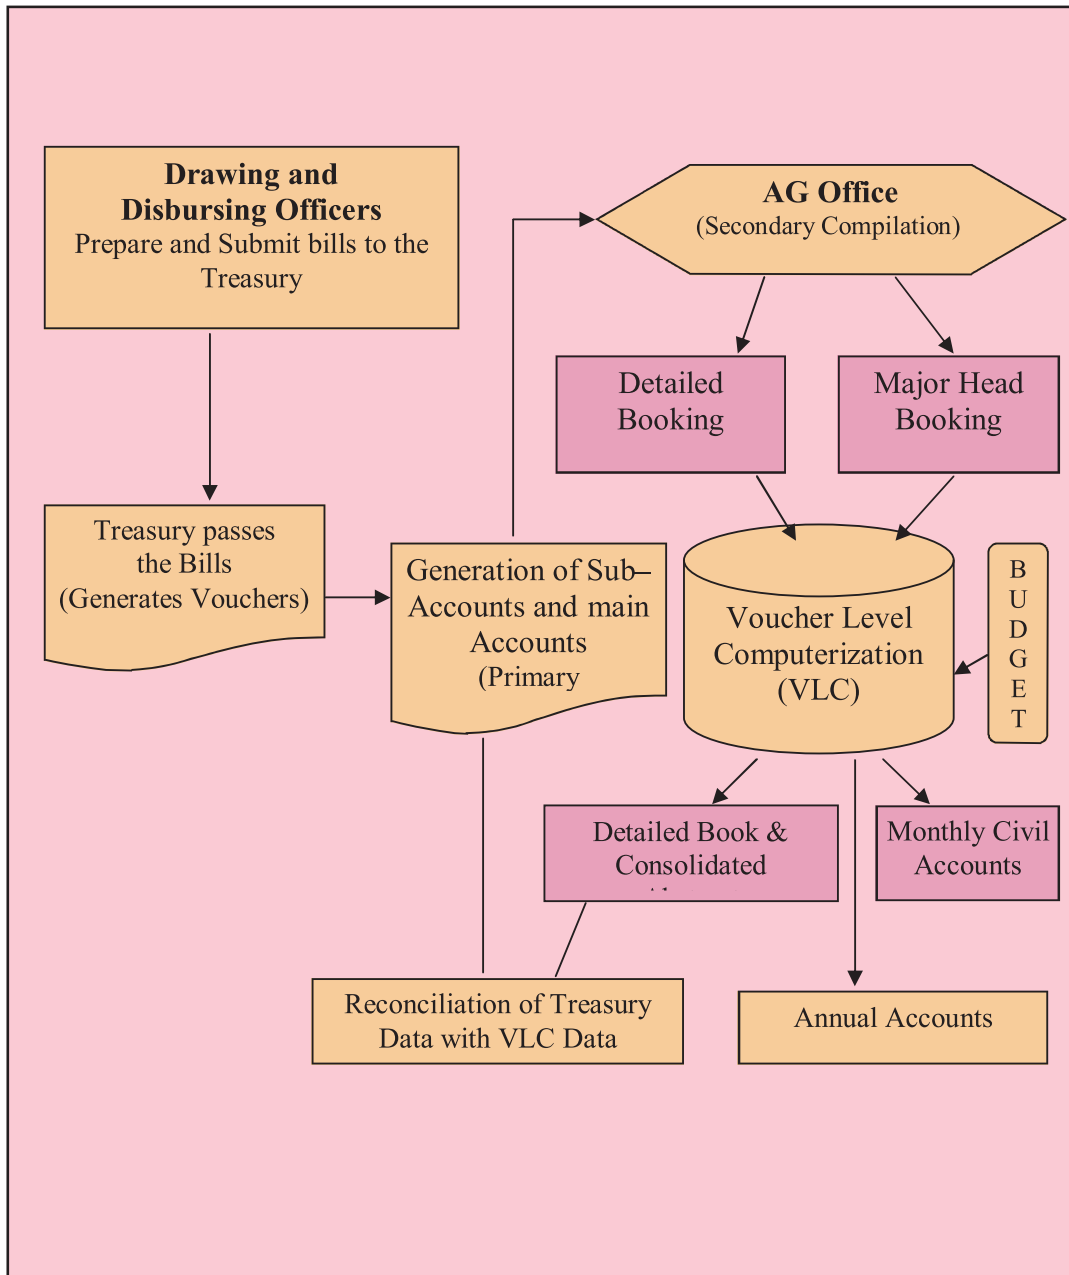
**Drawing and Disbursing Officers**
Prepare and Submit bills to the Treasury

**AG Office**
(Secondary Compilation)

Detailed Booking

Major Head Booking

Treasury passes the Bills
(Generates Vouchers)

Generation of Sub–Accounts and main Accounts
(Primary

Voucher Level Computerization
(VLC)

B
U
D
G
E
T

Detailed Book & Consolidated
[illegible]

Monthly Civil Accounts

Reconciliation of Treasury Data with VLC Data

Annual Accounts